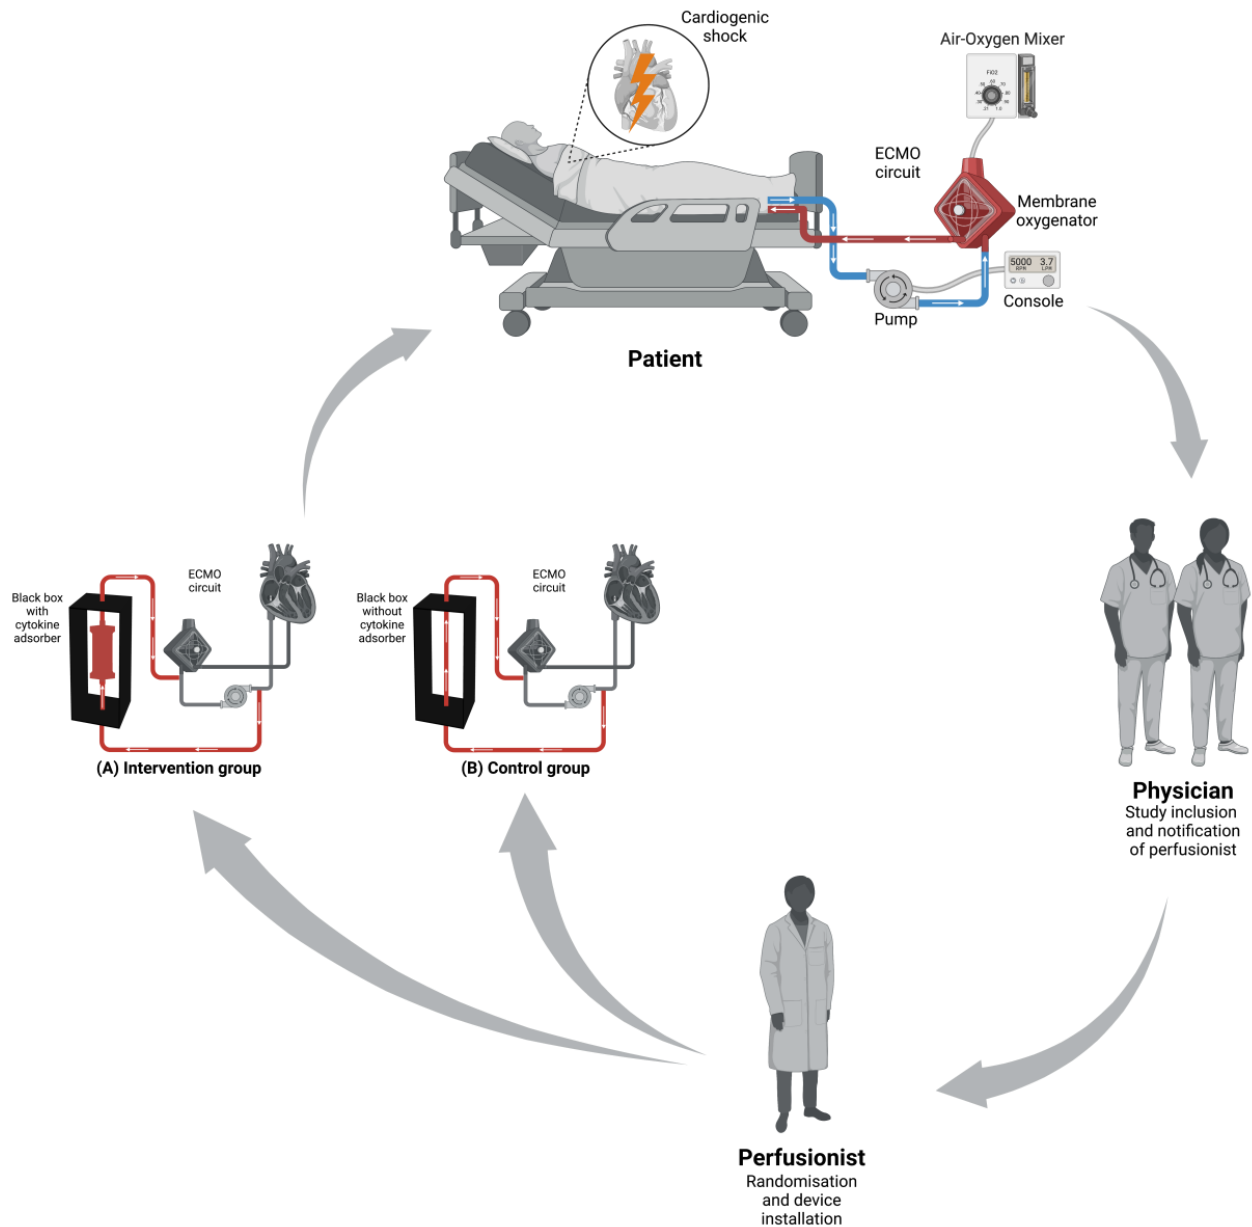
Cardiogenic shock

Air-Oxygen Mixer

FiO2

ECMO circuit

Membrane oxygenator

5000 3.7
RPM LPM

Console

Pump

Patient

Physician
Study inclusion and notification of perfusionist

Perfusionist
Randomisation and device installation

Black box with cytokine adsorber

ECMO circuit

(A) Intervention group

Black box without cytokine adsorber

ECMO circuit

(B) Control group